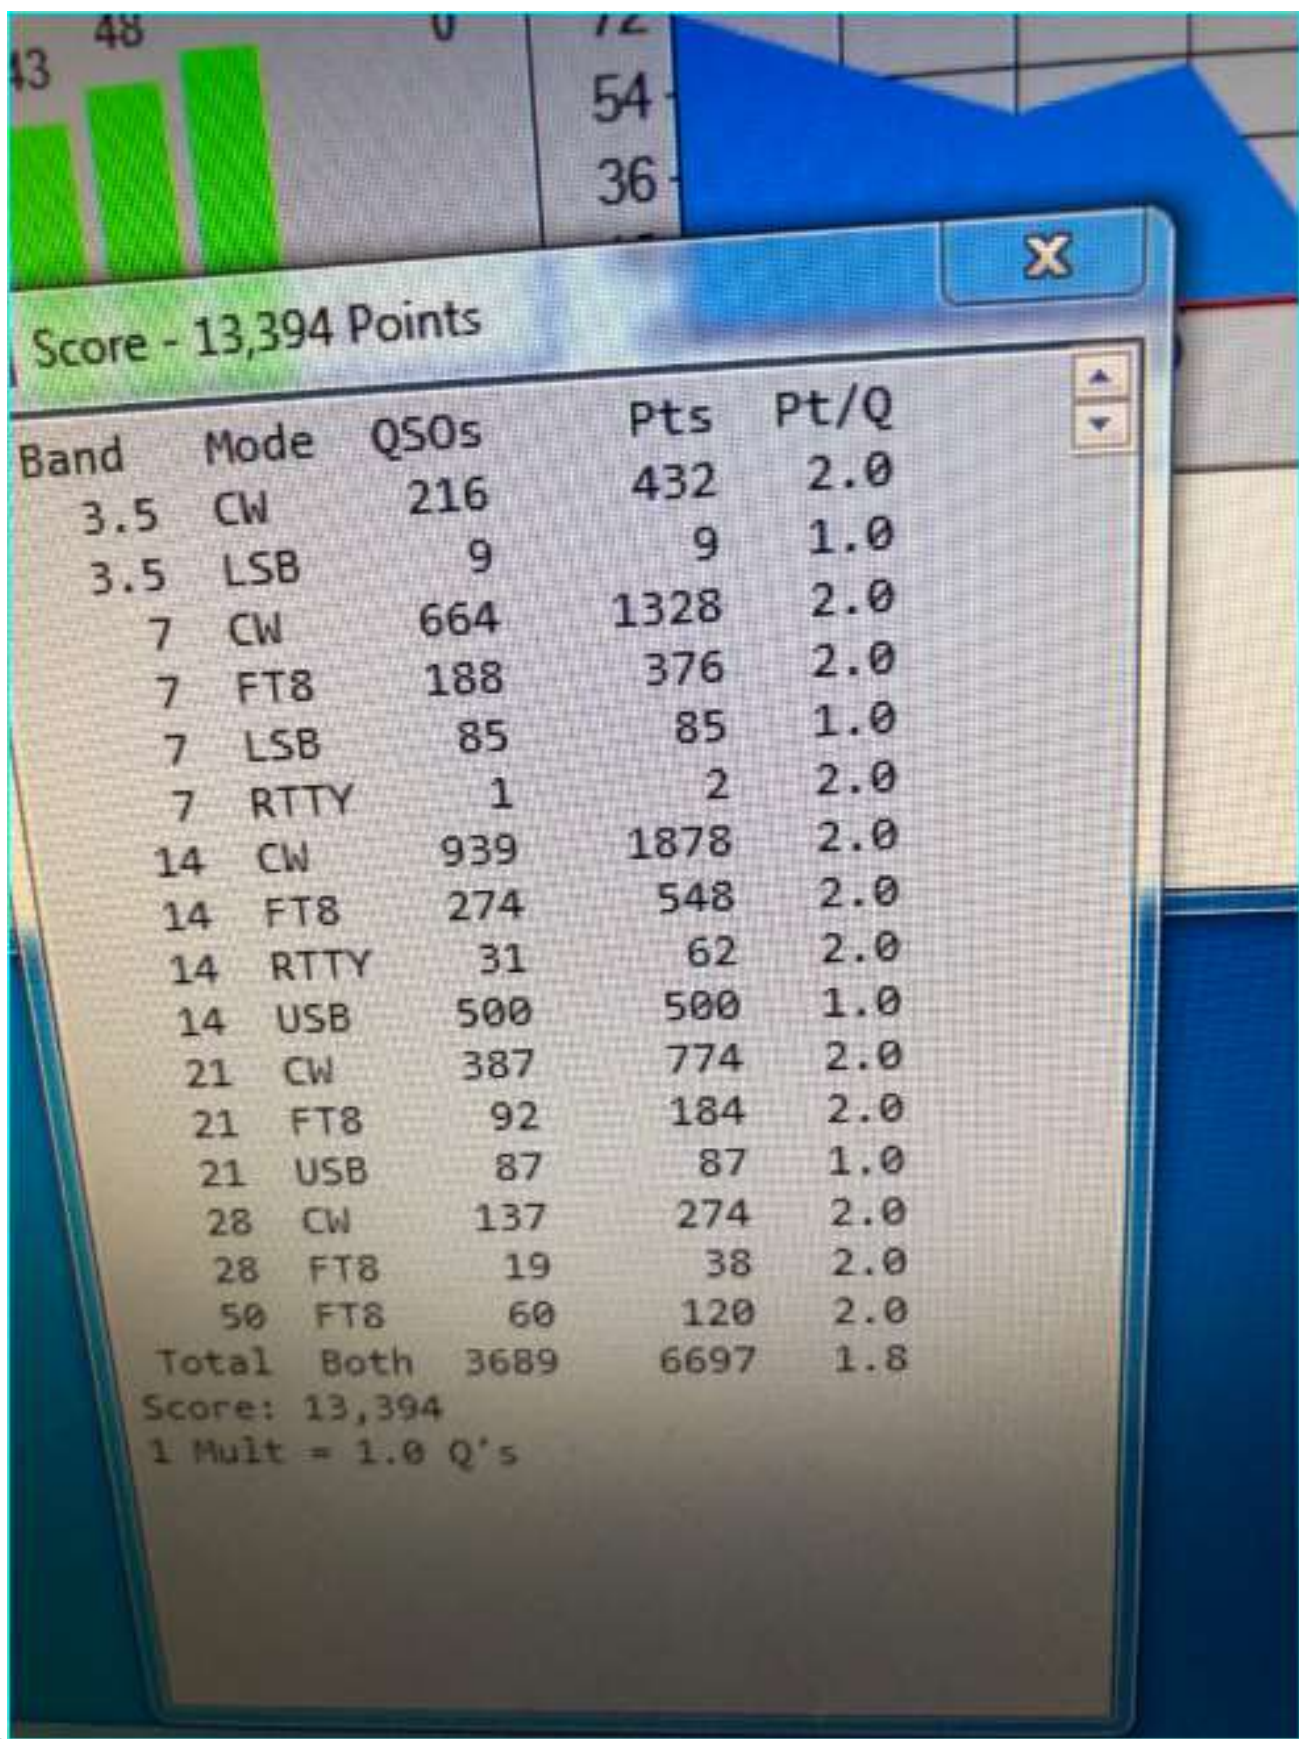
43 48 0 72
54
36

Score - 13,394 Points

X

| Band | Mode | QSOs | Pts | Pt/Q |
|---|---|---|---|---|
| 3.5 | CW | 216 | 432 | 2.0 |
| 3.5 | LSB | 9 | 9 | 1.0 |
| 7 | CW | 664 | 1328 | 2.0 |
| 7 | FT8 | 188 | 376 | 2.0 |
| 7 | LSB | 85 | 85 | 1.0 |
| 7 | RTTY | 1 | 2 | 2.0 |
| 14 | CW | 939 | 1878 | 2.0 |
| 14 | FT8 | 274 | 548 | 2.0 |
| 14 | RTTY | 31 | 62 | 2.0 |
| 14 | USB | 500 | 500 | 1.0 |
| 21 | CW | 387 | 774 | 2.0 |
| 21 | FT8 | 92 | 184 | 2.0 |
| 21 | USB | 87 | 87 | 1.0 |
| 28 | CW | 137 | 274 | 2.0 |
| 28 | FT8 | 19 | 38 | 2.0 |
| 50 | FT8 | 60 | 120 | 2.0 |
| Total | Both | 3689 | 6697 | 1.8 |

Score: 13,394
1 Mult = 1.0 Q's